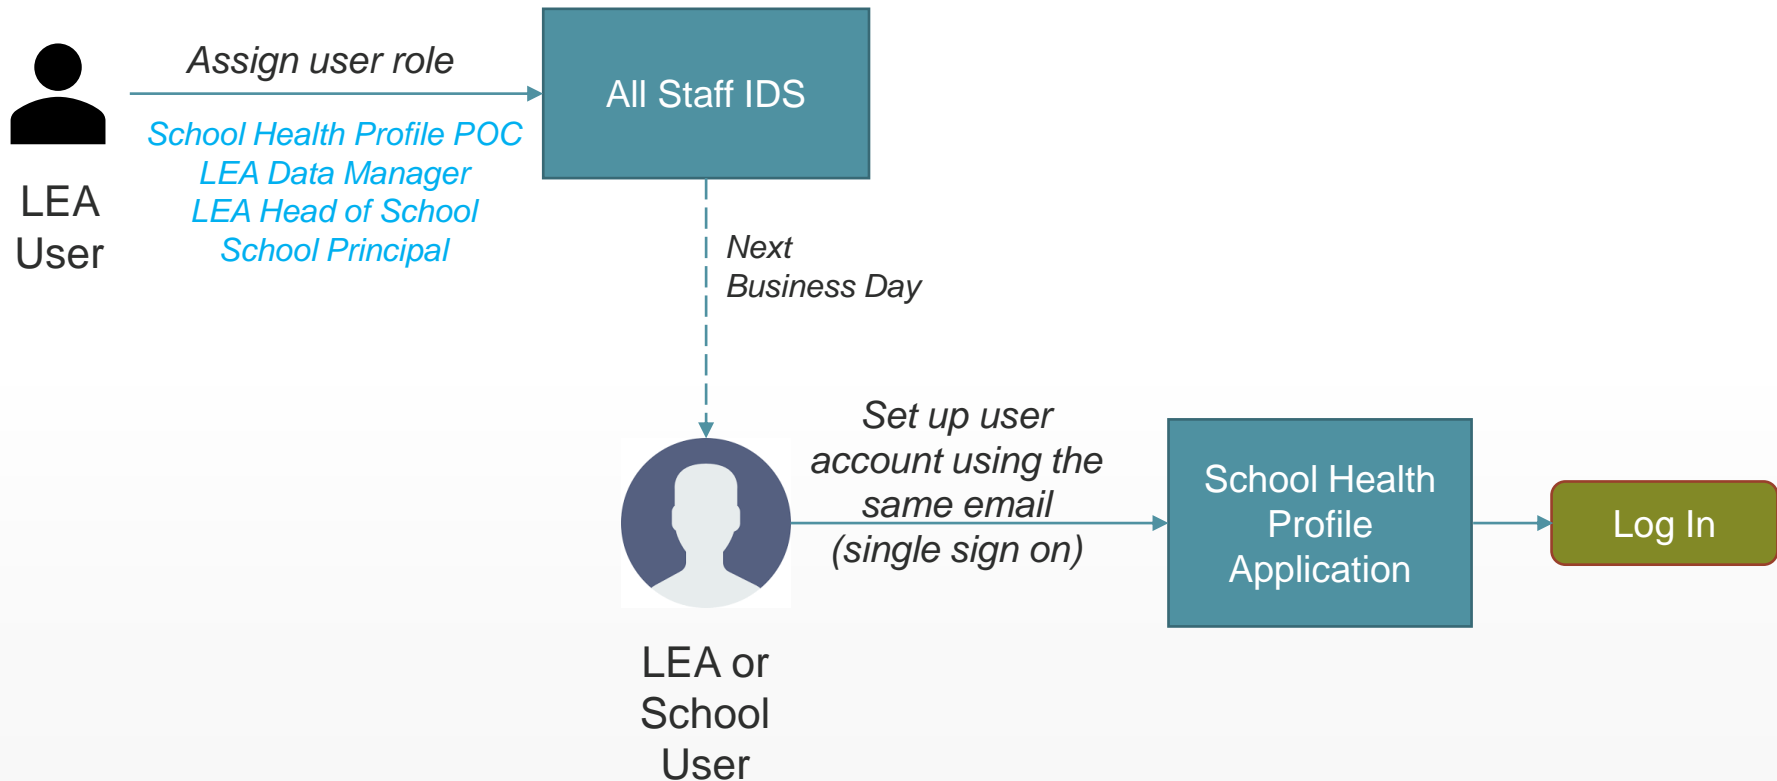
LEA User

Assign user role

School Health Profile POC
LEA Data Manager
LEA Head of School
School Principal

All Staff IDS

Next Business Day

LEA or School User

Set up user account using the same email (single sign on)

School Health Profile Application

Log In